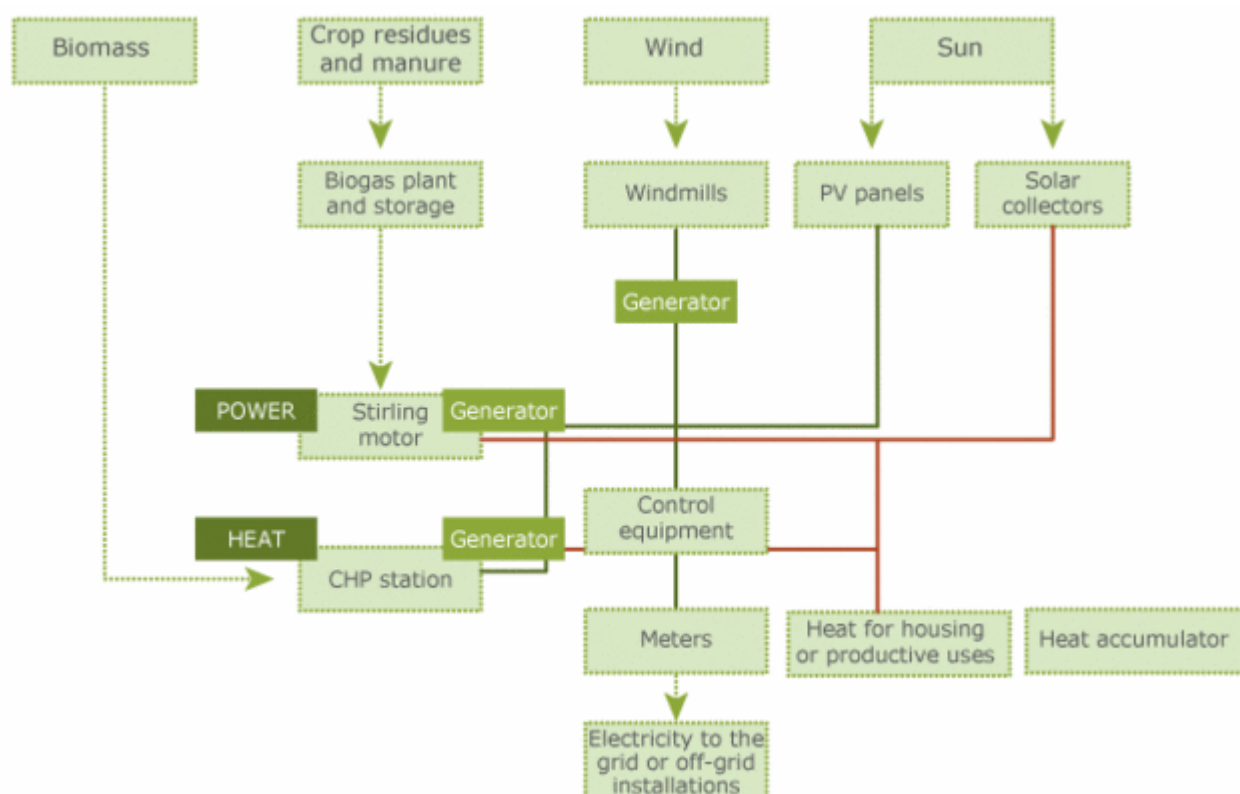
Biomass

Crop residues and manure

Wind

Sun

Biogas plant and storage

Windmills

PV panels

Solar collectors

Generator

POWER

Stirling motor

Generator

HEAT

Generator

CHP station

Control equipment

Meters

Heat for housing or productive uses

Heat accumulator

Electricity to the grid or off-grid installations